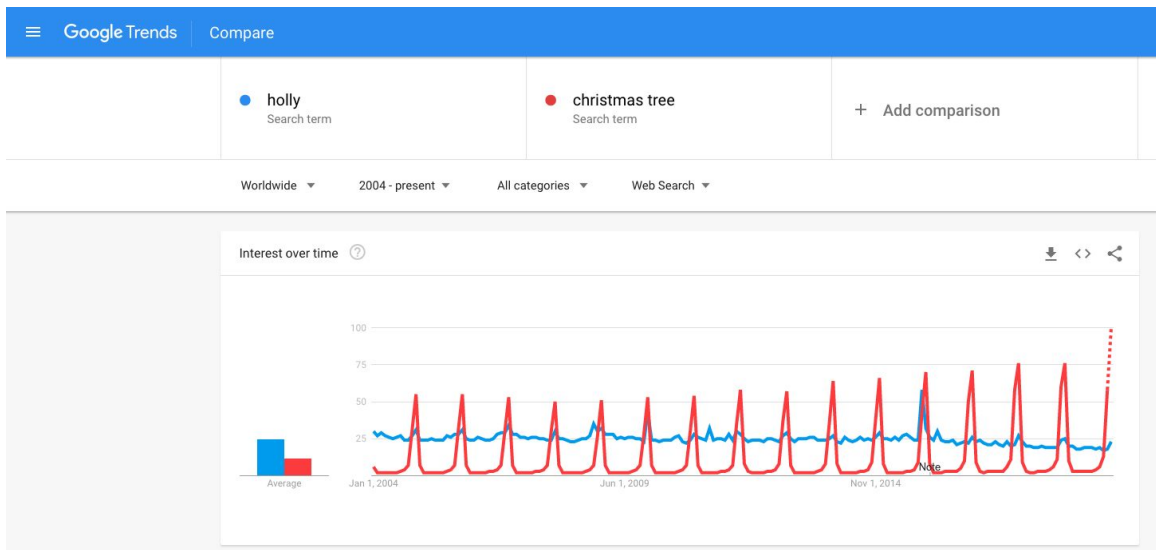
Google Trends Compare

holly
Search term

christmas tree
Search term

+ Add comparison

Worldwide ▾ 2004 - present ▾ All categories ▾ Web Search ▾

Interest over time

100
75
50
25

Average

Jan 1, 2004 Jun 1, 2009 Nov 1, 2014

Note